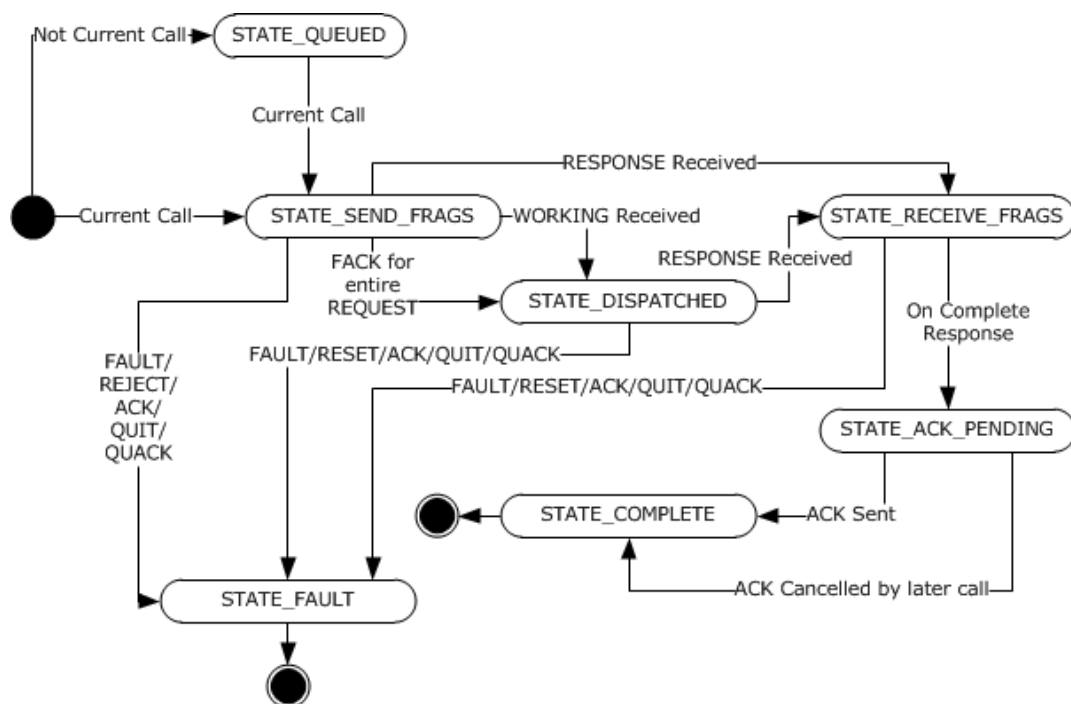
Not Current Call

STATE_QUEUED

Current Call

RESPONSE Received

Current Call

STATE_SEND_FRAGS

WORKING Received

STATE_RECEIVE_FRAGS

FACK for entire REQUEST

RESPONSE Received

STATE_DISPATCHED

On Complete Response

FAULT/ REJECT/ ACK/ QUIT/ QUACK

FAULT/RESET/ACK/QUIT/QUACK

FAULT/RESET/ACK/QUIT/QUACK

STATE_ACK_PENDING

STATE_COMPLETE

ACK Sent

ACK Cancelled by later call

STATE_FAULT